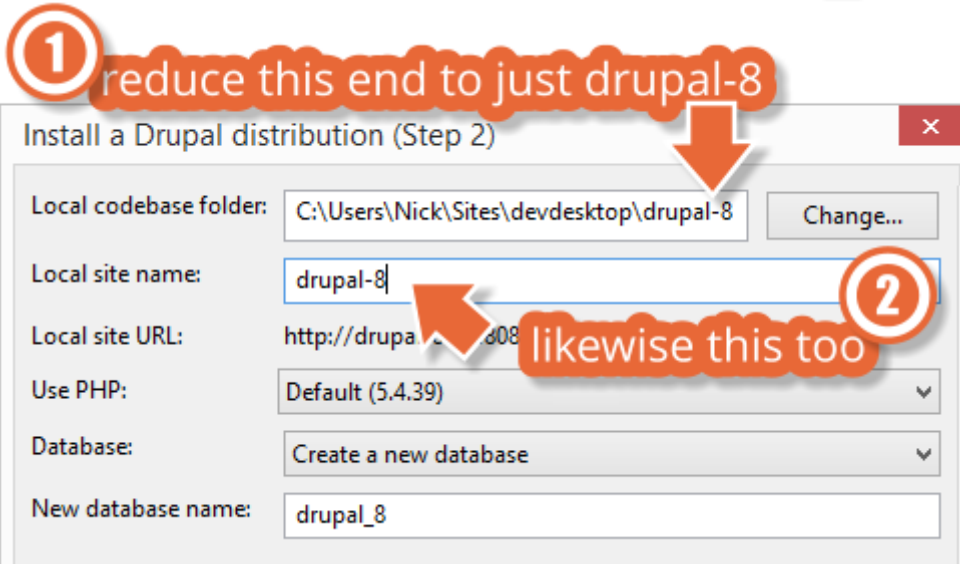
1 reduce this end to just drupal-8

Install a Drupal distribution (Step 2)

×

Local codebase folder: C:\Users\Nick\Sites\devdesktop\drupal-8 Change...

Local site name: drupal-8

2

Local site URL: http://drupa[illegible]808

likewise this too

Use PHP: Default (5.4.39)

Database: Create a new database

New database name: drupal_8